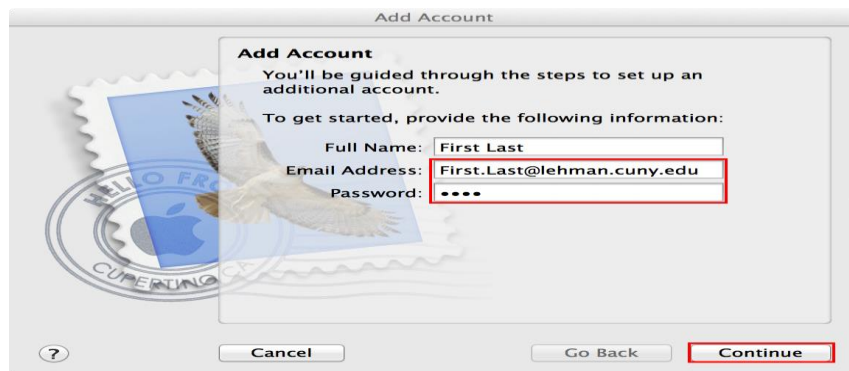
Add Account

Add Account

You'll be guided through the steps to set up an additional account.

To get started, provide the following information:

Full Name: First Last

Email Address: First.Last@lehman.cuny.edu

Password: ••••

HELLO FRO
CUPERTINO CA

?

Cancel

Go Back

Continue